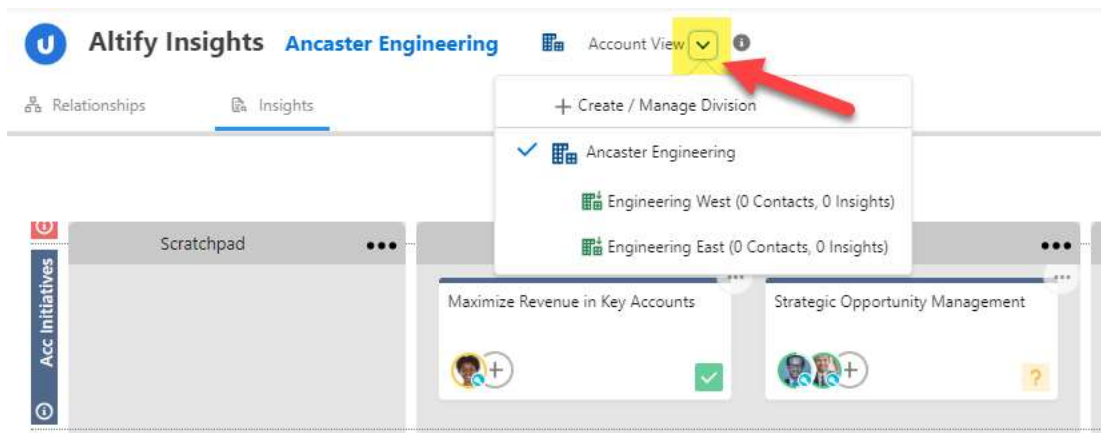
Altify Insights Ancaster Engineering Account View

Relationships Insights

+ Create / Manage Division

Ancaster Engineering

Engineering West (0 Contacts, 0 Insights)

Engineering East (0 Contacts, 0 Insights)

Acc Initiatives

Scratchpad

Maximize Revenue in Key Accounts

Strategic Opportunity Management

?